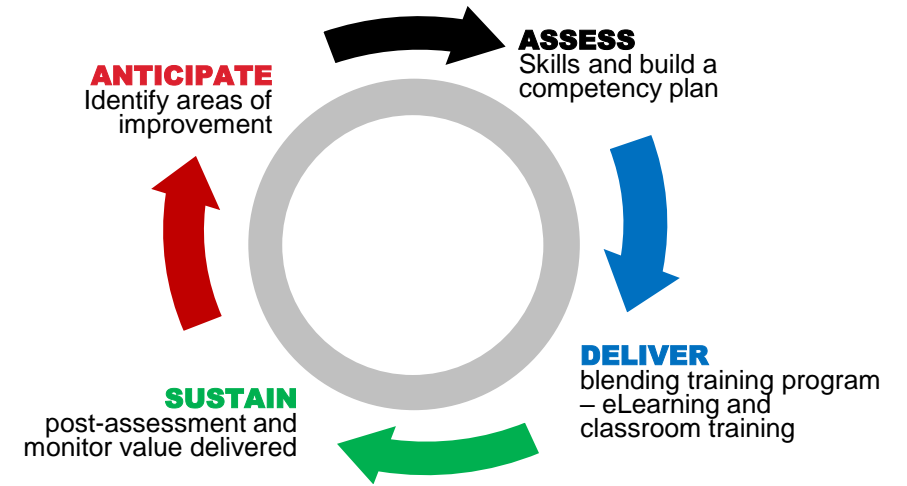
ASSESS
Skills and build a competency plan

DELIVER
blending training program – eLearning and classroom training

SUSTAIN
post-assessment and monitor value delivered

ANTICIPATE
Identify areas of improvement